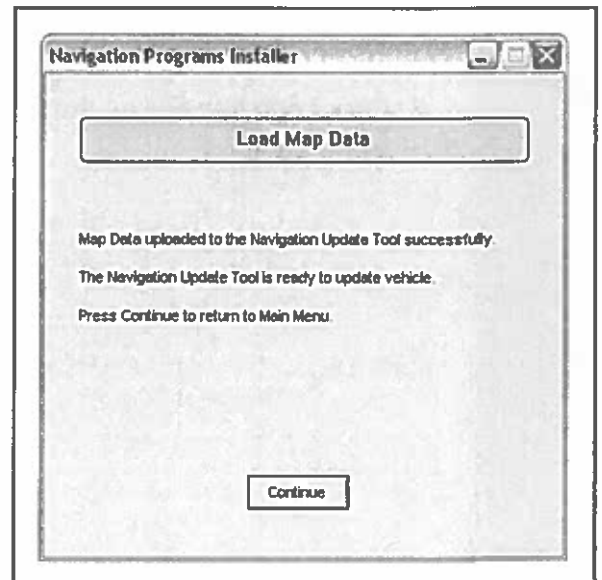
Navigation Programs Installer

Load Map Data

Map Data uploaded to the Navigation Update Tool successfully.

The Navigation Update Tool is ready to update vehicle.

Press Continue to return to Main Menu.

Continue